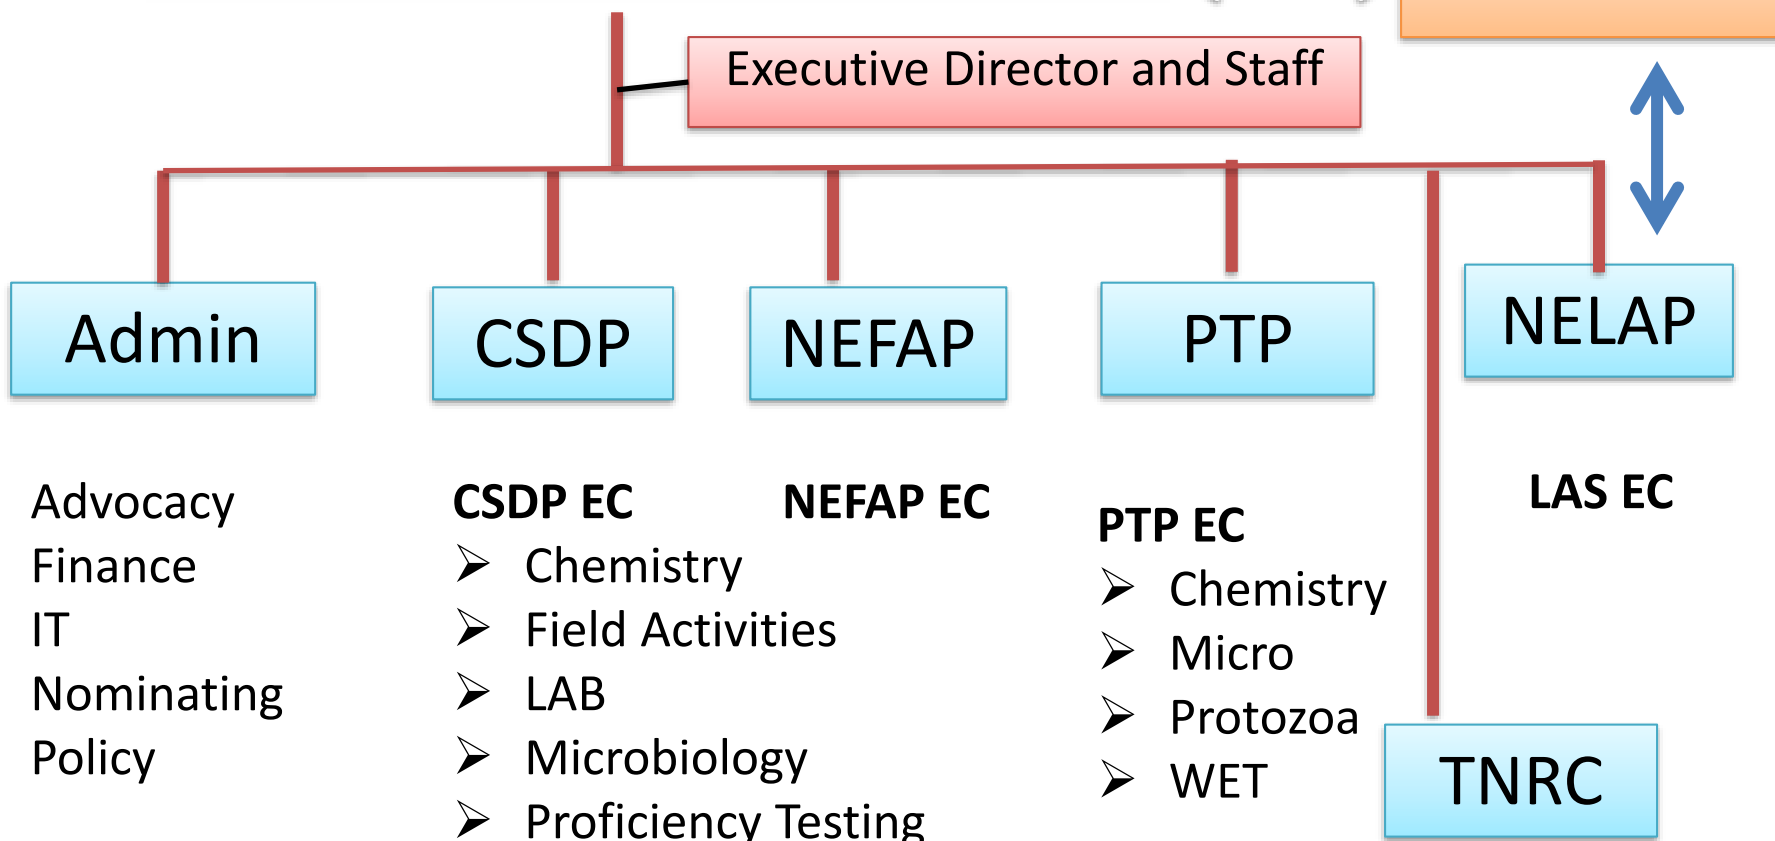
Executive Director and Staff

Admin

CSDP

NEFAP

PTP

NELAP

Advocacy
Finance
IT
Nominating
Policy

CSDP EC
➢ Chemistry
➢ Field Activities
➢ LAB
➢ Microbiology
➢ Proficiency Testing

NEFAP EC

PTP EC
➢ Chemistry
➢ Micro
➢ Protozoa
➢ WET

LAS EC

TNRC